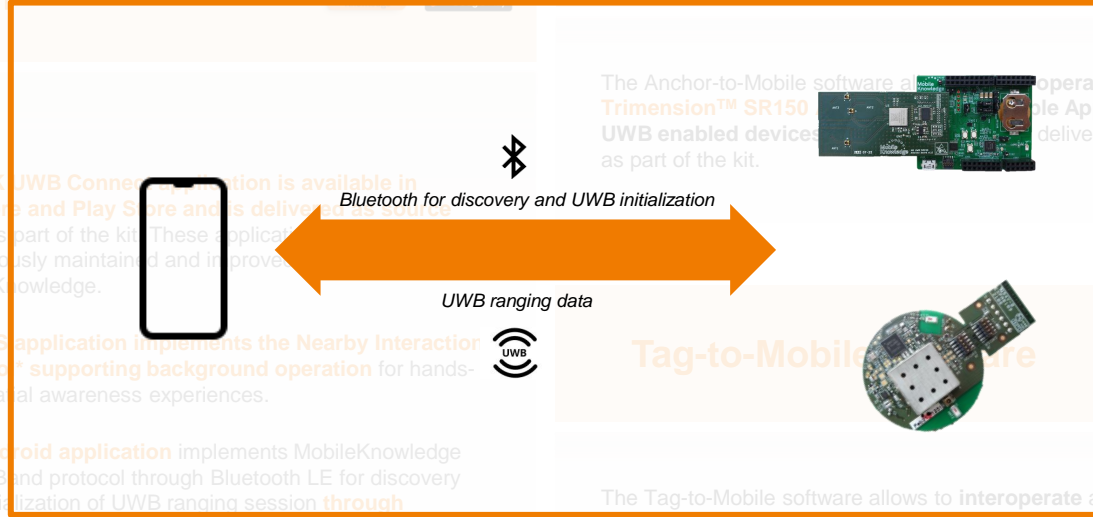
Bluetooth for discovery and UWB initialization

UWB ranging data

UWB

UWB Conne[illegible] is available in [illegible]e and Play Store and is delivered as source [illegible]s part of the kit. These applica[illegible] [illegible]usly maintained and improve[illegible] Knowledge.

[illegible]S application implements the Nearby Interaction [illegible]* supporting background operation for hands-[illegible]al awareness experiences.

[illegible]roid application implements MobileKnowledge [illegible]and protocol through Bluetooth LE for discovery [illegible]lization of UWB ranging session through

The Anchor-to-Mobile software a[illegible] interopera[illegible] Trimension™ SR150 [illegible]ble Ap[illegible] UWB enabled devices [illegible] delive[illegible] as part of the kit.

Mobile Knowledge

Tag-to-Mobile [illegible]are

The Tag-to-Mobile software allows to interoperate a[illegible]